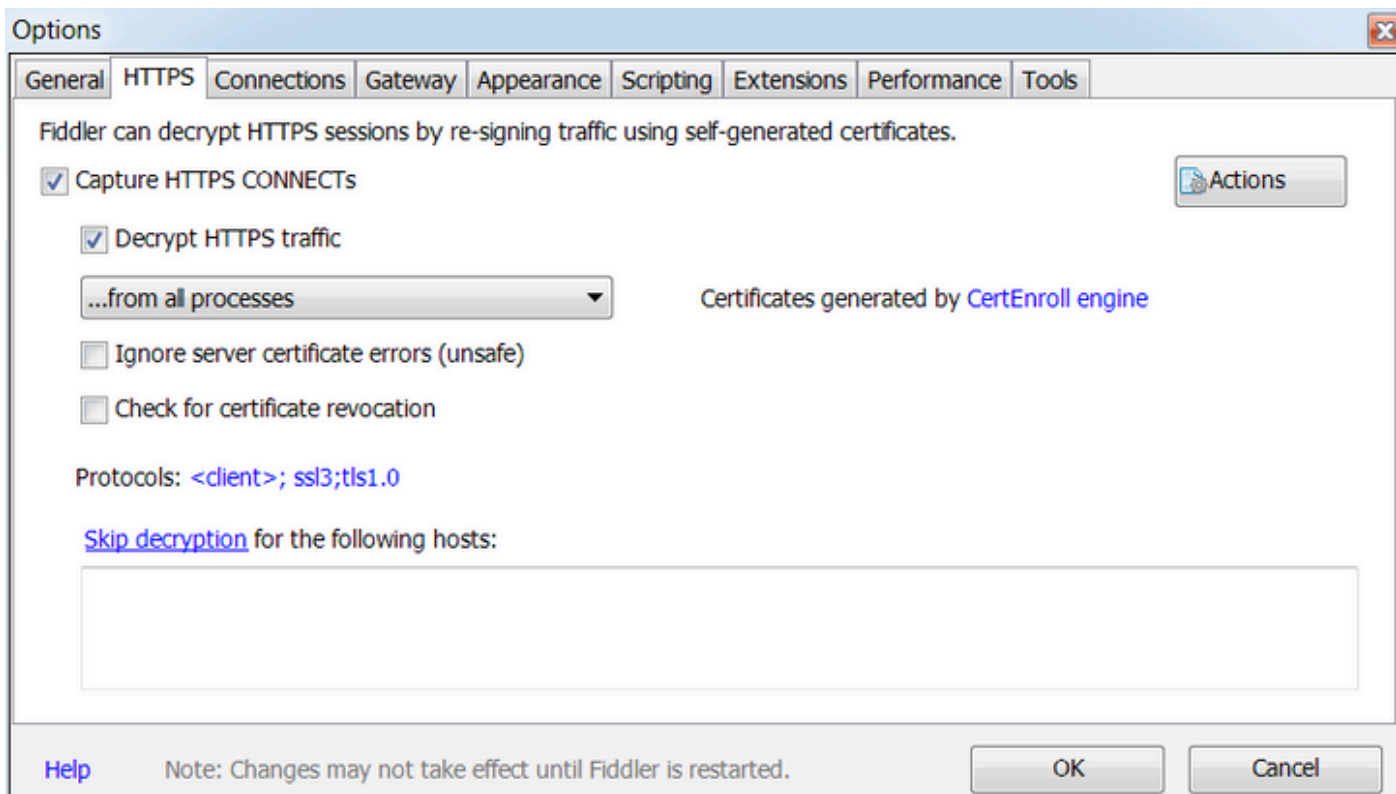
Options

General | HTTPS | Connections | Gateway | Appearance | Scripting | Extensions | Performance | Tools

Fiddler can decrypt HTTPS sessions by re-signing traffic using self-generated certificates.

Capture HTTPS CONNECTs

Actions

Decrypt HTTPS traffic

...from all processes

Certificates generated by CertEnroll engine

Ignore server certificate errors (unsafe)

Check for certificate revocation

Protocols: <client>; ssl3;tls1.0

Skip decryption for the following hosts:

Help

Note: Changes may not take effect until Fiddler is restarted.

OK

Cancel